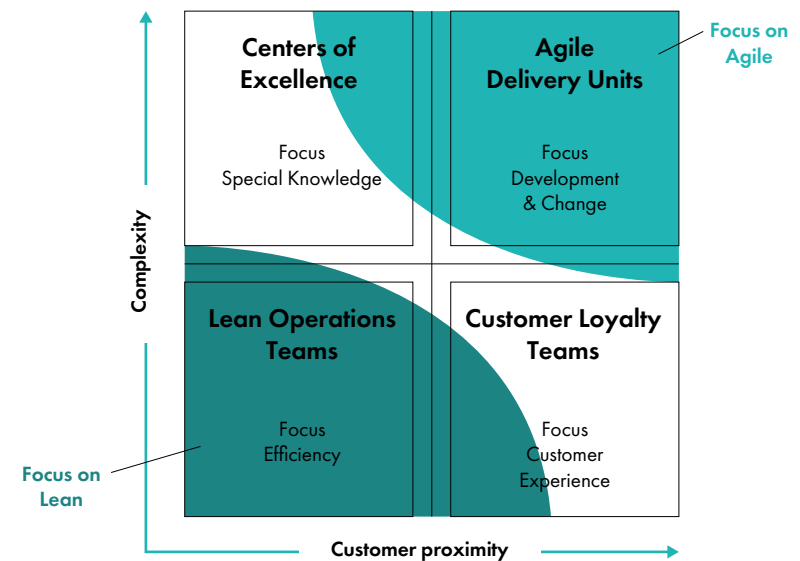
Focus on Agile

Centers of Excellence

Focus
Special Knowledge

Agile Delivery Units

Focus
Development & Change

Complexity

Lean Operations Teams

Focus
Efficiency

Customer Loyalty Teams

Focus
Customer Experience

Focus on Lean

Customer proximity